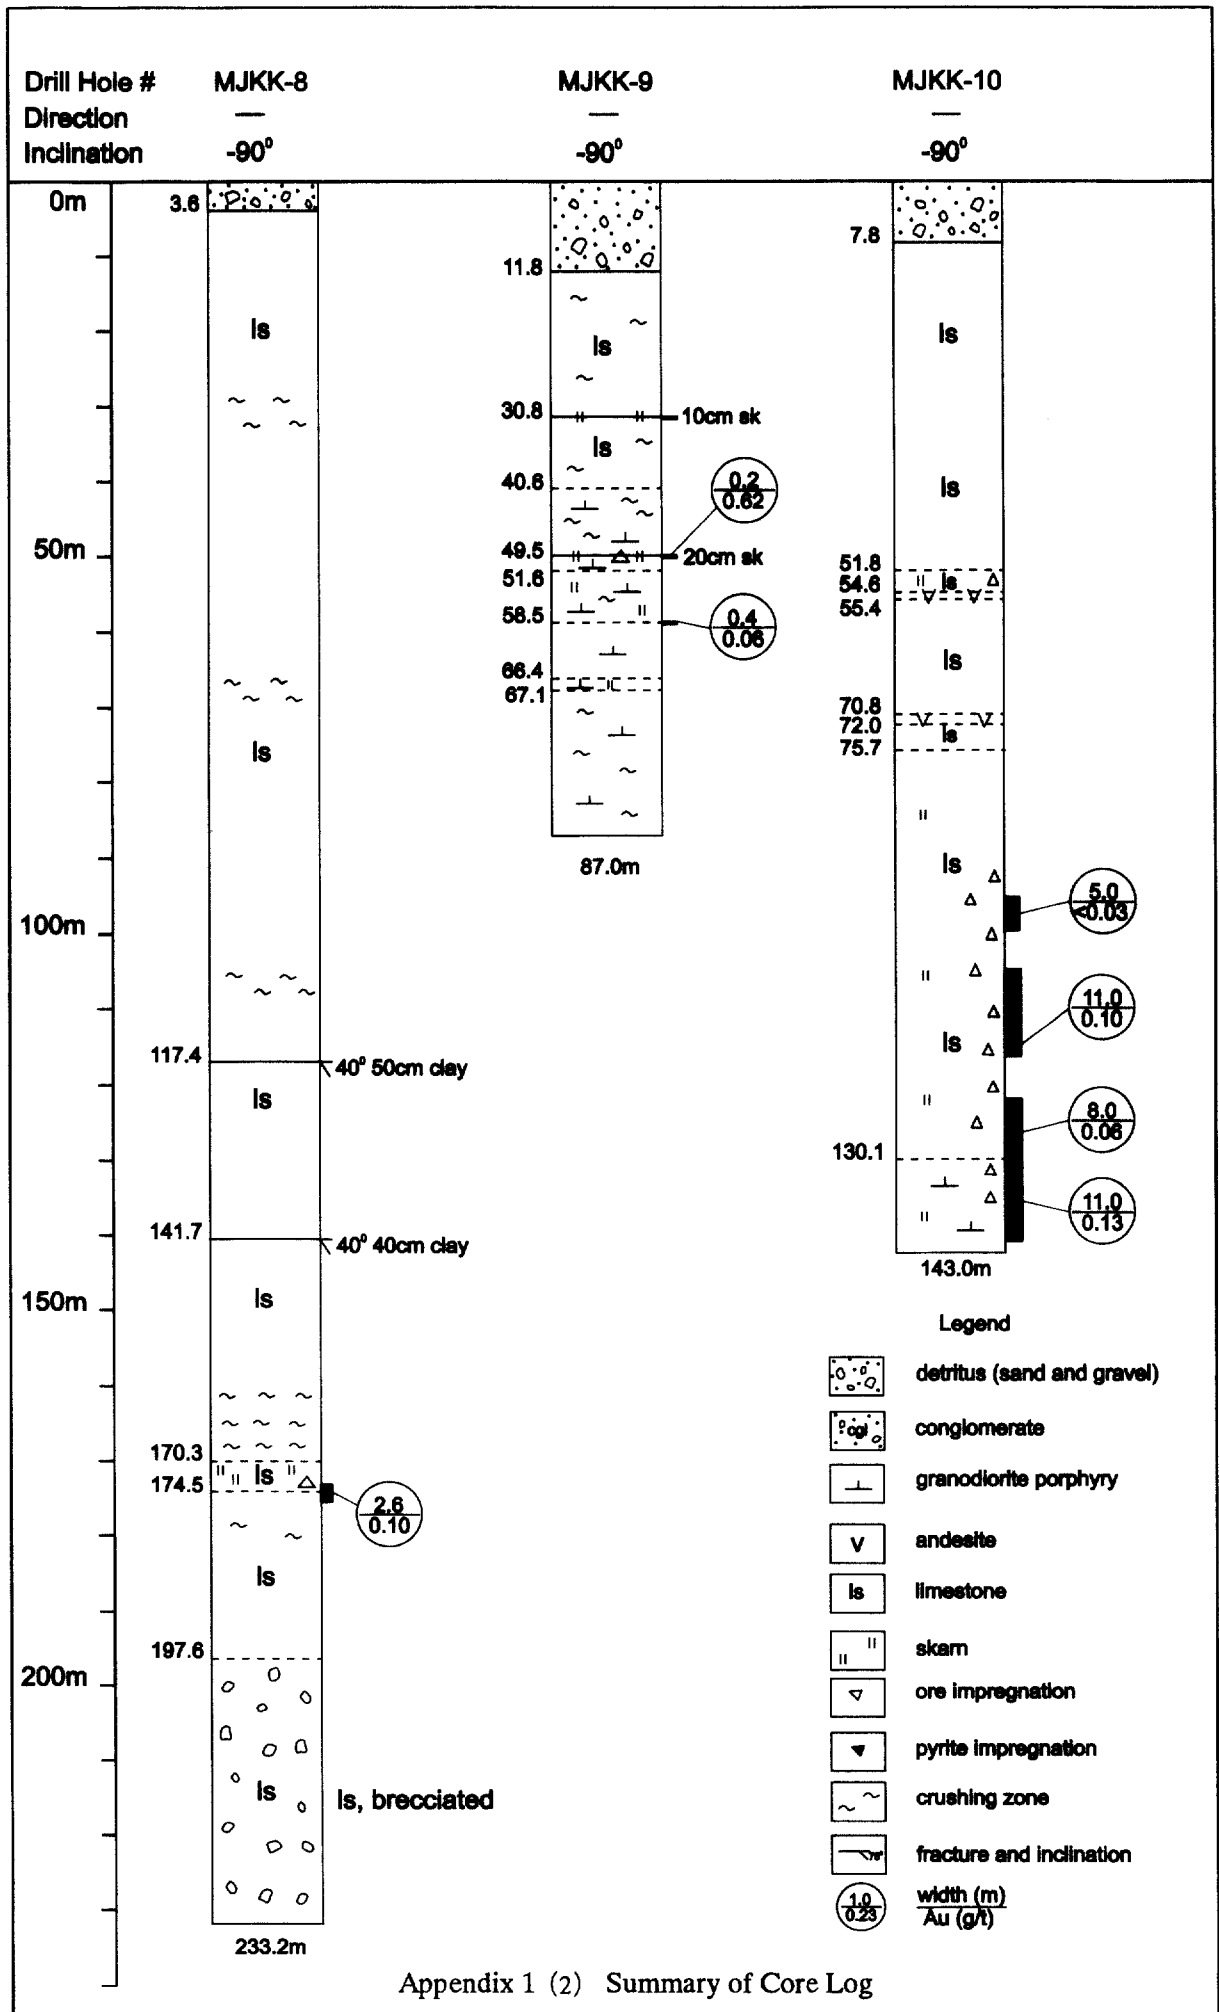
Drill Hole # MJKK-8 MJKK-9 MJKK-10
Direction — — —
Inclination $-90^0$ $-90^0$ $-90^0$

0m
50m
100m
150m
200m

MJKK-8
3.6
ls
ls
117.4 $40^0$ 50cm clay
ls
141.7 $40^0$ 40cm clay
ls
170.3
ls
174.5
$\frac{2.6}{0.10}$
ls
197.6
ls
ls, brecciated
233.2m

MJKK-9
11.8
ls
30.8 10cm sk
ls
40.6
$\frac{0.2}{0.62}$
49.5 20cm sk
51.6
58.5
$\frac{0.4}{0.06}$
66.4
67.1
87.0m

MJKK-10
7.8
ls
ls
51.8
54.6 ls
55.4
ls
70.8
72.0 ls
75.7
ls
$\frac{5.0}{<0.03}$
$\frac{11.0}{0.10}$
ls
$\frac{8.0}{0.06}$
130.1
$\frac{11.0}{0.13}$
143.0m

Legend
detritus (sand and gravel)
cgl conglomerate
granodiorite porphyry
V andesite
ls limestone
skarn
ore impregnation
pyrite impregnation
crushing zone
fracture and inclination
$\frac{1.0}{0.23}$ $\frac{\text{width (m)}}{\text{Au (g/t)}}$

Appendix 1 (2) Summary of Core Log